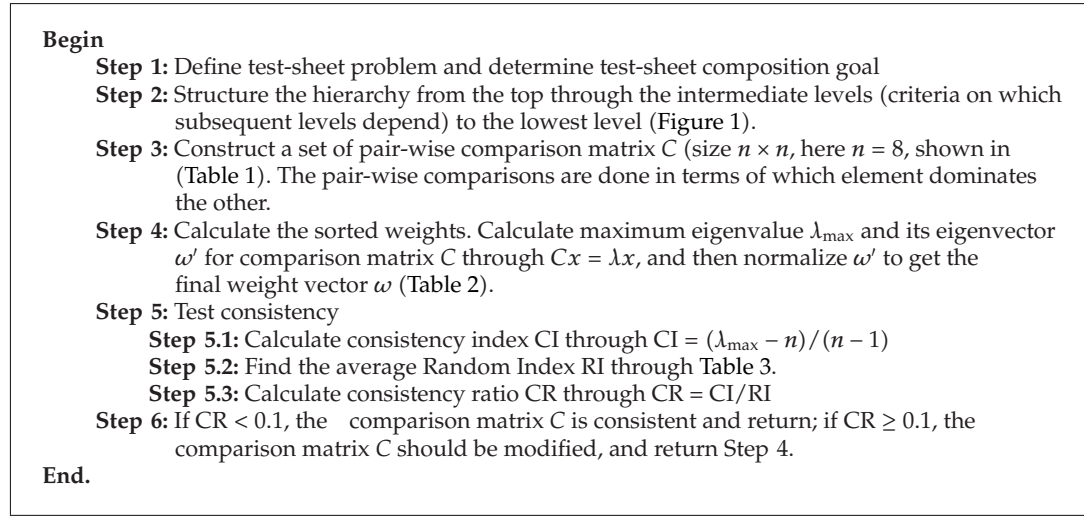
**Begin**

**Step 1:** Define test-sheet problem and determine test-sheet composition goal

**Step 2:** Structure the hierarchy from the top through the intermediate levels (criteria on which subsequent levels depend) to the lowest level (Figure 1).

**Step 3:** Construct a set of pair-wise comparison matrix $C$ (size $n \times n$, here $n = 8$, shown in (Table 1). The pair-wise comparisons are done in terms of which element dominates the other.

**Step 4:** Calculate the sorted weights. Calculate maximum eigenvalue $\lambda_{\max}$ and its eigenvector $\omega'$ for comparison matrix $C$ through $Cx = \lambda x$, and then normalize $\omega'$ to get the final weight vector $\omega$ (Table 2).

**Step 5:** Test consistency

**Step 5.1:** Calculate consistency index CI through $\mathrm{CI} = (\lambda_{\max} - n)/(n-1)$

**Step 5.2:** Find the average Random Index RI through Table 3.

**Step 5.3:** Calculate consistency ratio CR through $\mathrm{CR} = \mathrm{CI}/\mathrm{RI}$

**Step 6:** If $\mathrm{CR} < 0.1$, the comparison matrix $C$ is consistent and return; if $\mathrm{CR} \geq 0.1$, the comparison matrix $C$ should be modified, and return Step 4.

**End.**